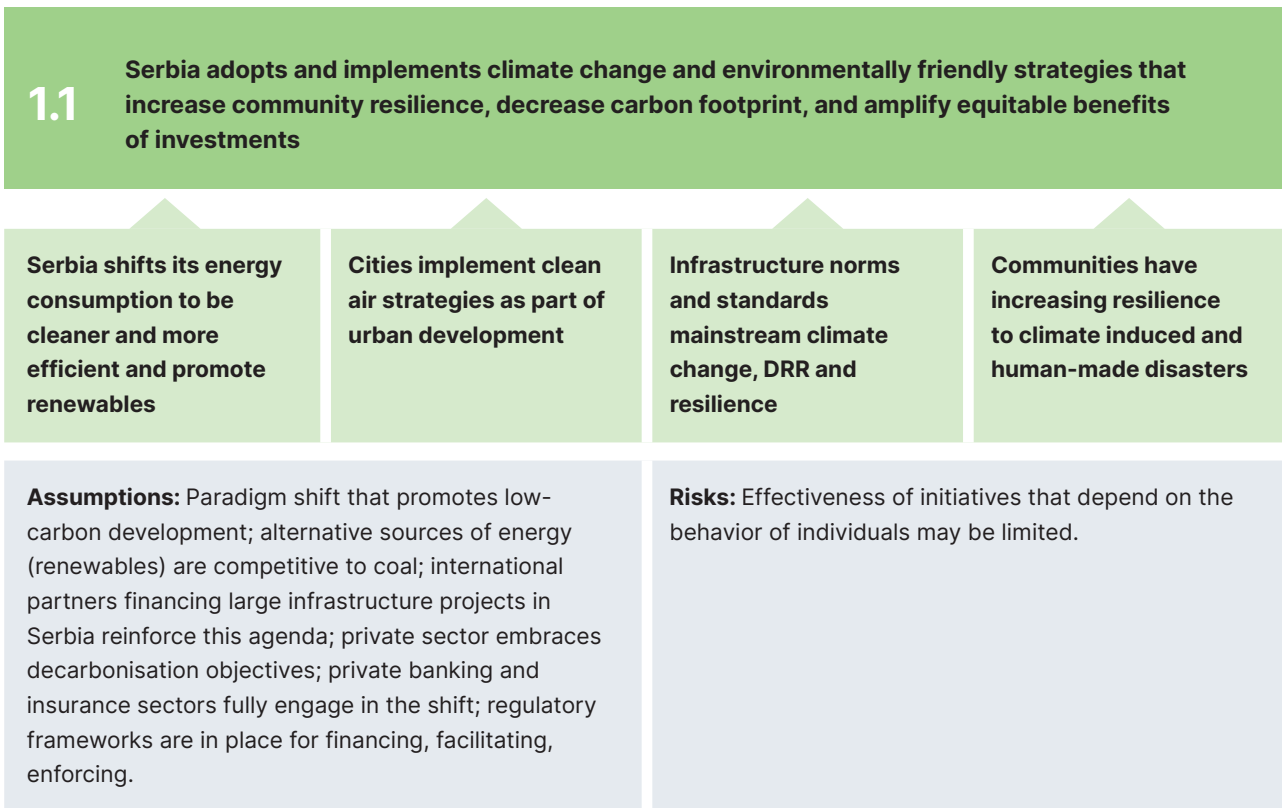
1.1 Serbia adopts and implements climate change and environmentally friendly strategies that increase community resilience, decrease carbon footprint, and amplify equitable benefits of investments

Serbia shifts its energy consumption to be cleaner and more efficient and promote renewables

Cities implement clean air strategies as part of urban development

Infrastructure norms and standards mainstream climate change, DRR and resilience

Communities have increasing resilience to climate induced and human-made disasters

Assumptions: Paradigm shift that promotes low-carbon development; alternative sources of energy (renewables) are competitive to coal; international partners financing large infrastructure projects in Serbia reinforce this agenda; private sector embraces decarbonisation objectives; private banking and insurance sectors fully engage in the shift; regulatory frameworks are in place for financing, facilitating, enforcing.

Risks: Effectiveness of initiatives that depend on the behavior of individuals may be limited.